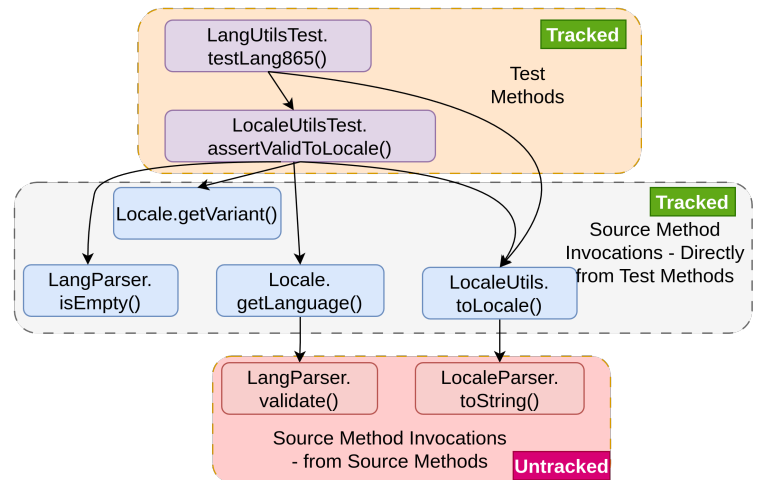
LangUtilsTest.
testLang865()

Tracked

Test
Methods

LocaleUtilsTest.
assertValidToLocale()

Tracked

Locale.getVariant()

Source Method
Invocations - Directly
from Test Methods

LangParser.
isEmpty()

Locale.
getLanguage()

LocaleUtils.
toLocale()

LangParser.
validate()

LocaleParser.
toString()

Source Method Invocations
- from Source Methods

Untracked